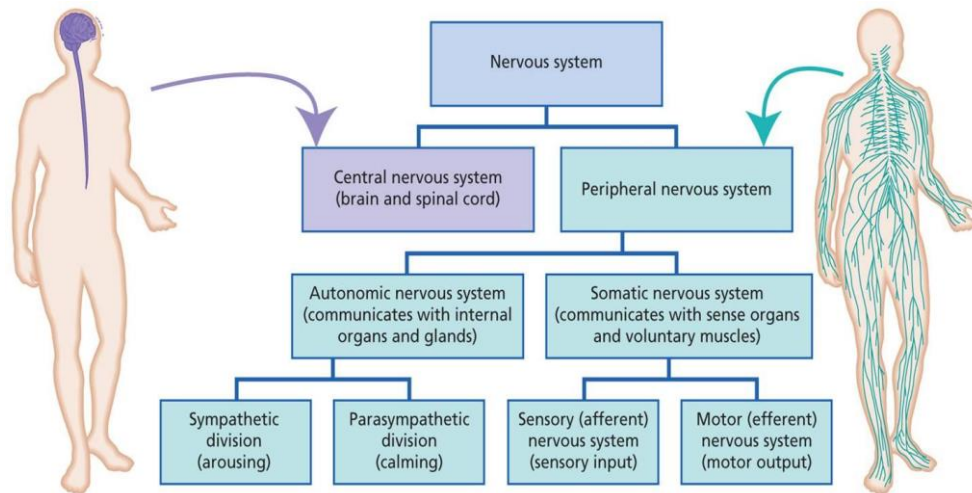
Nervous system

Central nervous system (brain and spinal cord)

Peripheral nervous system

Autonomic nervous system (communicates with internal organs and glands)

Somatic nervous system (communicates with sense organs and voluntary muscles)

Sympathetic division (arousing)

Parasympathetic division (calming)

Sensory (afferent) nervous system (sensory input)

Motor (efferent) nervous system (motor output)